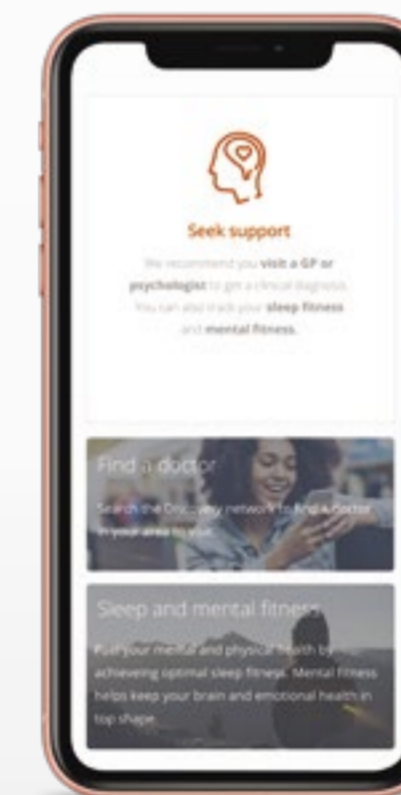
Seek support

We recommend you visit a GP or psychologist to get a clinical diagnosis. You can also track your sleep fitness and mental fitness.

Find a doctor

Search the Discovery network to find a doctor in your area to visit.

Sleep and mental fitness

Push your mental and physical health by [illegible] achieving optimal sleep fitness. Mental fitness helps keep your brain and emotional health in top shape.